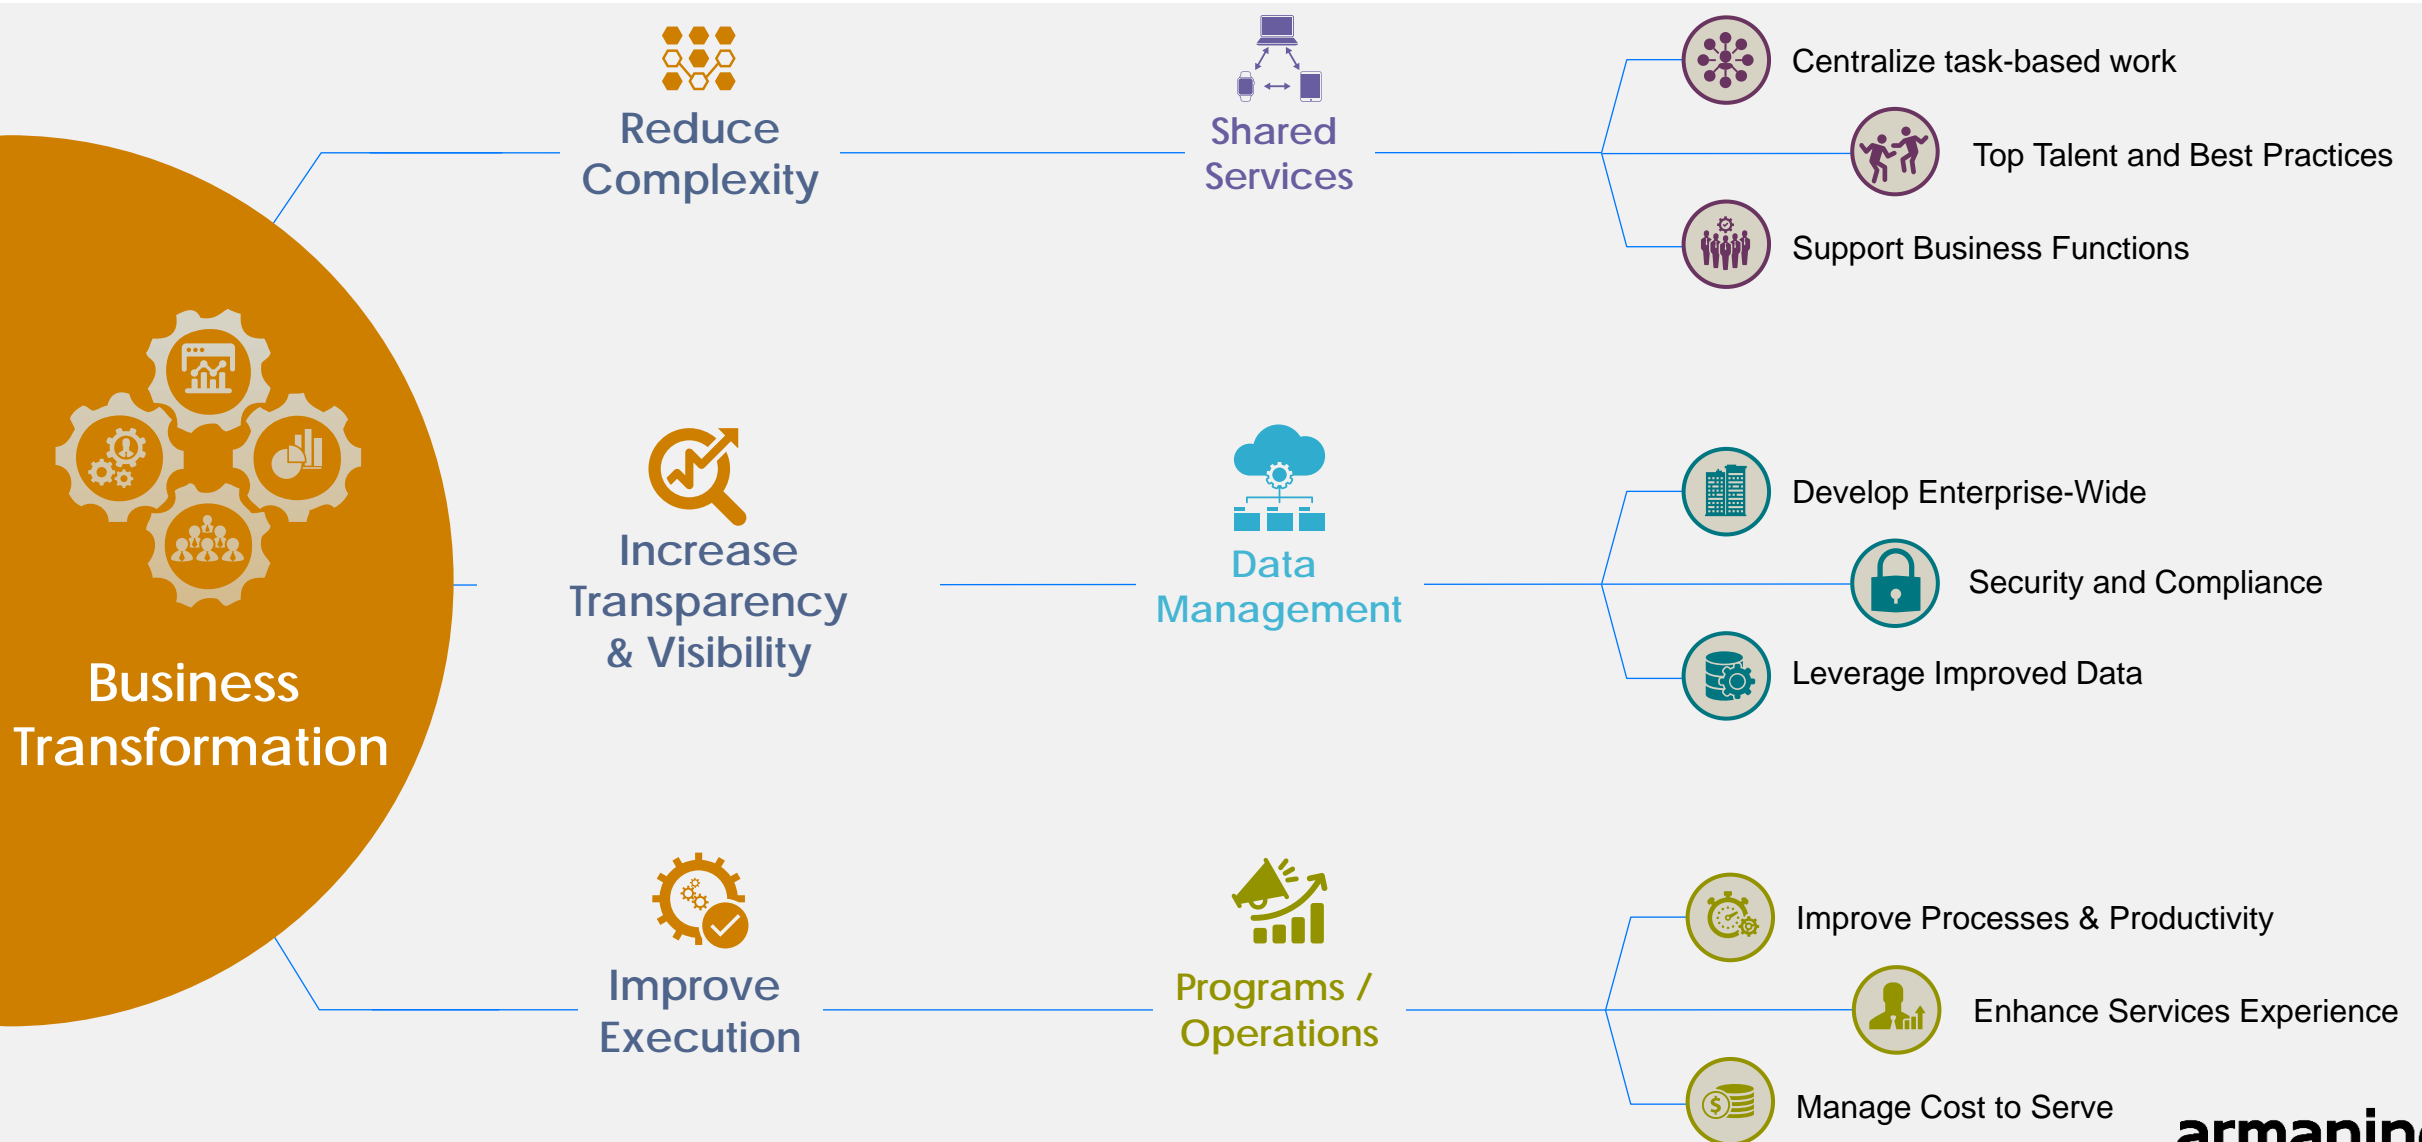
Business Transformation

Reduce Complexity

Shared Services

Centralize task-based work

Top Talent and Best Practices

Support Business Functions

Increase Transparency & Visibility

Data Management

Develop Enterprise-Wide

Security and Compliance

Leverage Improved Data

Improve Execution

Programs / Operations

Improve Processes & Productivity

Enhance Services Experience

Manage Cost to Serve

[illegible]